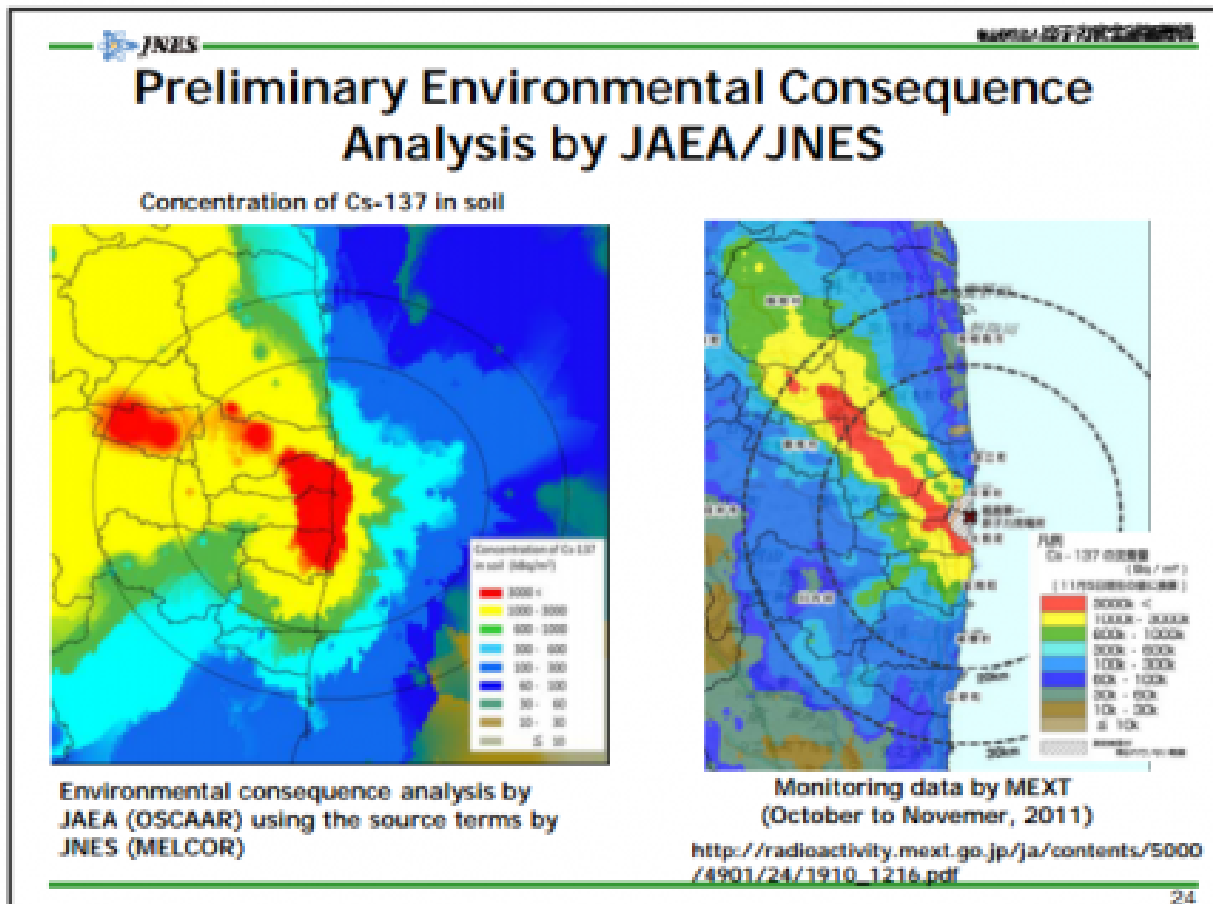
JNES

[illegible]

Preliminary Environmental Consequence Analysis by JAEA/JNES

Concentration of Cs-137 in soil

Concentration of Cs-137 in soil (kBq/m²)

| |
|---|
| 3000 < |
| 1000 - 3000 |
| 600 - 1000 |
| 300 - 600 |
| 100 - 300 |
| 60 - 100 |
| 30 - 60 |
| 10 - 30 |
| ≤ 10 |

凡例
Cs-137 の沈着量 (Bq/m²)
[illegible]

| |
|---|
| 3000k < |
| 1000k - 3000k |
| 600k - 1000k |
| 300k - 600k |
| 100k - 300k |
| 60k - 100k |
| 30k - 60k |
| 10k - 30k |
| ≤ 10k |

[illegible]

Environmental consequence analysis by JAEA (OSCAAR) using the source terms by JNES (MELCOR)

Monitoring data by MEXT (October to Novemer, 2011)

http://radioactivity.mext.go.jp/ja/contents/5000/4901/24/1910_1216.pdf

24